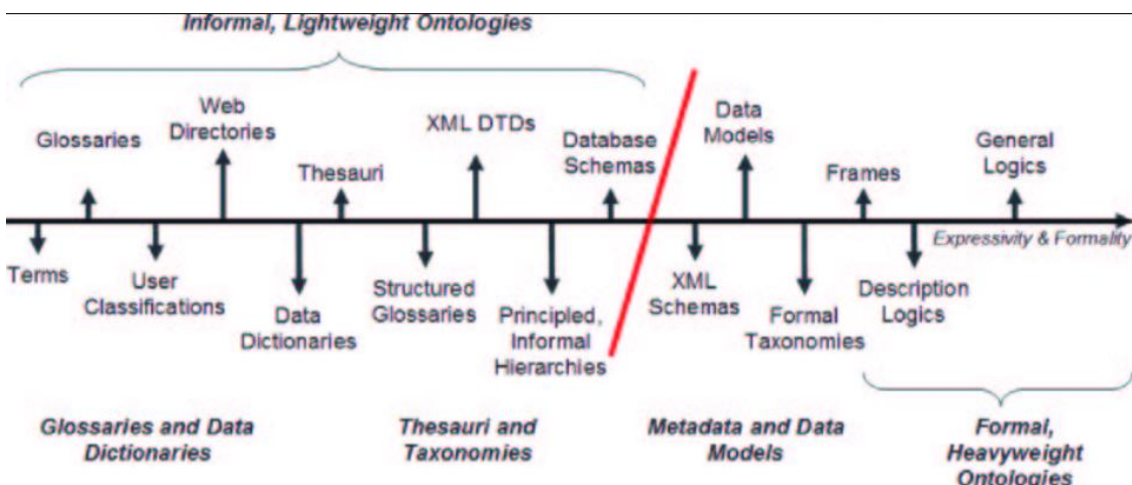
Informal, Lightweight Ontologies

Glossaries

Web Directories

Thesauri

XML DTDs

Database Schemas

Data Models

Frames

General Logics

Expressivity & Formality

Terms

User Classifications

Data Dictionaries

Structured Glossaries

Principled, Informal Hierarchies

XML Schemas

Formal Taxonomies

Description Logics

Glossaries and Data Dictionaries

Thesauri and Taxonomies

Metadata and Data Models

Formal, Heavyweight Ontologies